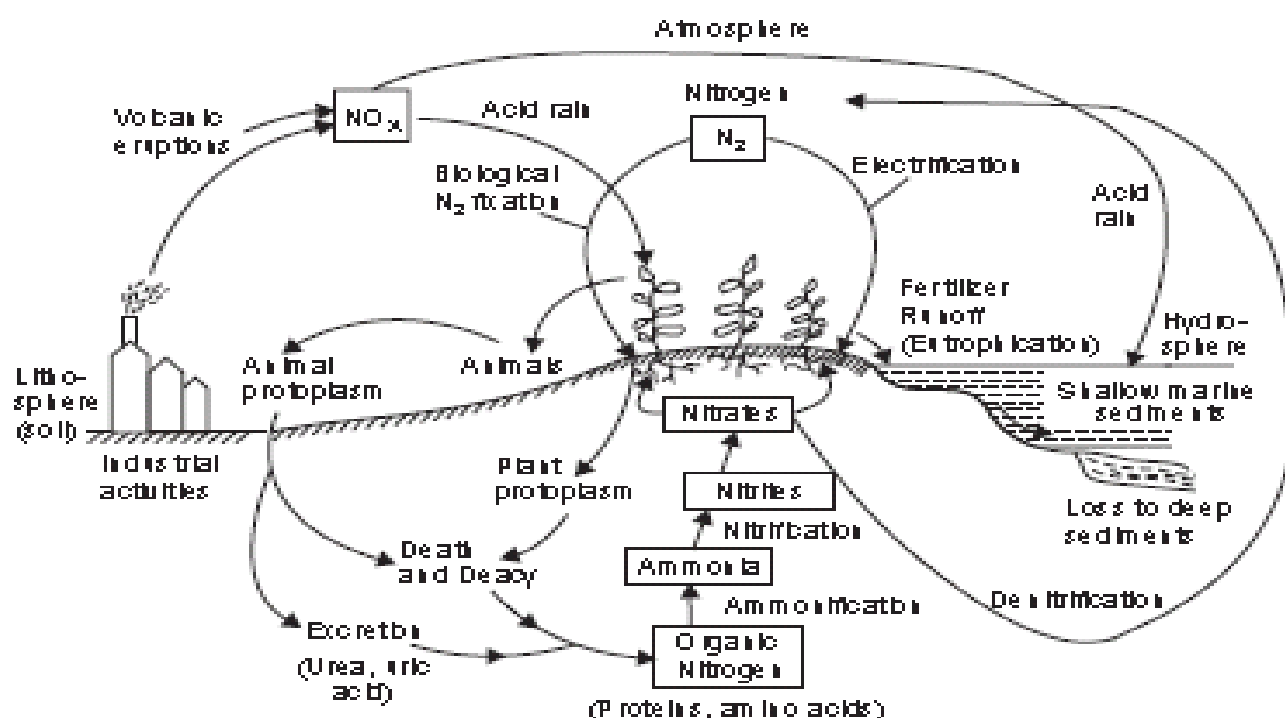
Atmosphere

Volcanic eruptions

$NO_x$

Acid rain

Nitrogen

$N_2$

Biological $N_2$ fixation

Electrification

Acid rain

Fertilizer Runoff (Eutrophication)

Hydrosphere

Lithosphere (soil)

Animal protoplasm

Animals

Shallow marine sediments

Nitrates

Industrial activities

Plant protoplasm

Nitrites

Loss to deep sediments

Nitrification

Death and Decay

Ammonia

Ammonification

Denitrification

Excretion (Urea, uric acid)

Organic Nitrogen (Proteins, amino acids)